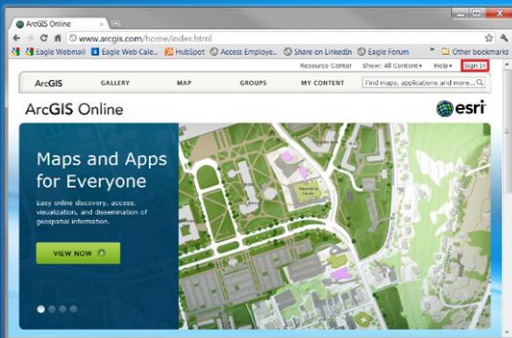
ArcGIS Online

www.arcgis.com/home/index.html

Eagle Webmail | Eagle Web Cale... | HubSpot | Access Employe... | Share on LinkedIn | Eagle Forum | Other bookmarks

Resource Center | Show: All Content | Help | Sign In

ArcGIS | GALLERY | MAP | GROUPS | MY CONTENT | Find maps, applications and more...

ArcGIS Online

esri

Maps and Apps for Everyone

Easy online discovery, access, visualization, and dissemination of geospatial information.

VIEW NOW